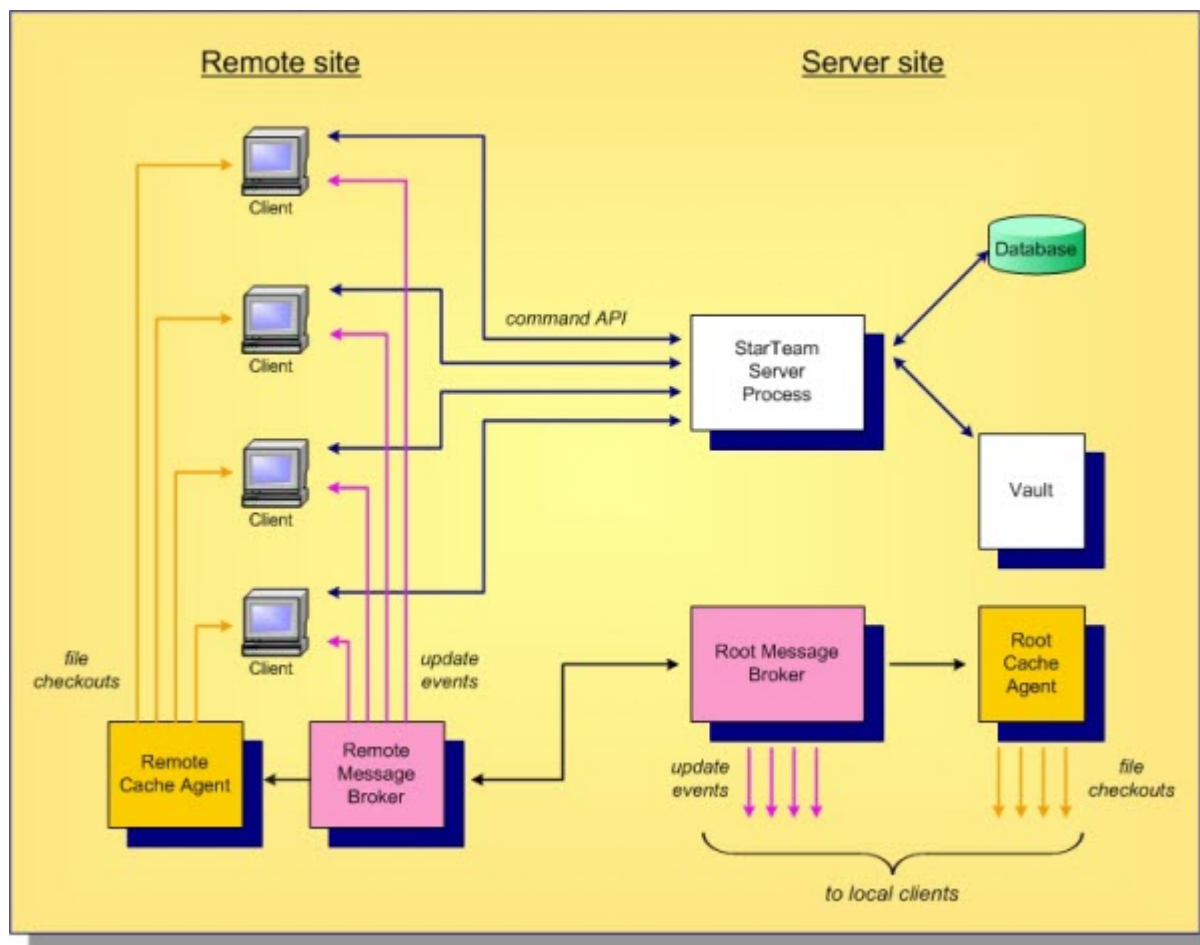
Remote site

Server site

Client

Client

Client

Client

command API

StarTeam Server Process

Database

Vault

file checkouts

update events

Remote Cache Agent

Remote Message Broker

Root Message Broker

Root Cache Agent

update events

file checkouts

to local clients